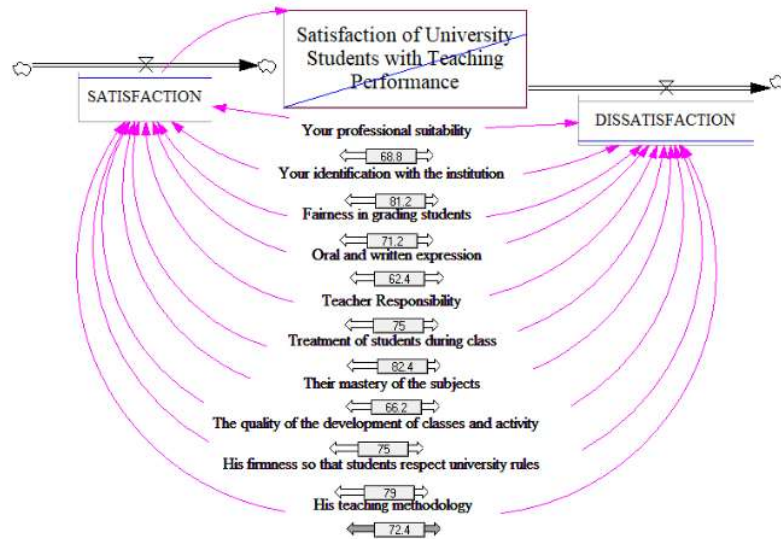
Satisfaction of University Students with Teaching Performance

SATISFACTION

DISSATISFACTION

Your professional suitability

68.8

Your identification with the institution

81.2

Fairness in grading students

71.2

Oral and written expression

62.4

Teacher Responsibility

75

Treatment of students during class

82.4

Their mastery of the subjects

66.2

The quality of the development of classes and activity

75

His firmness so that students respect university rules

79

His teaching methodology

72.4